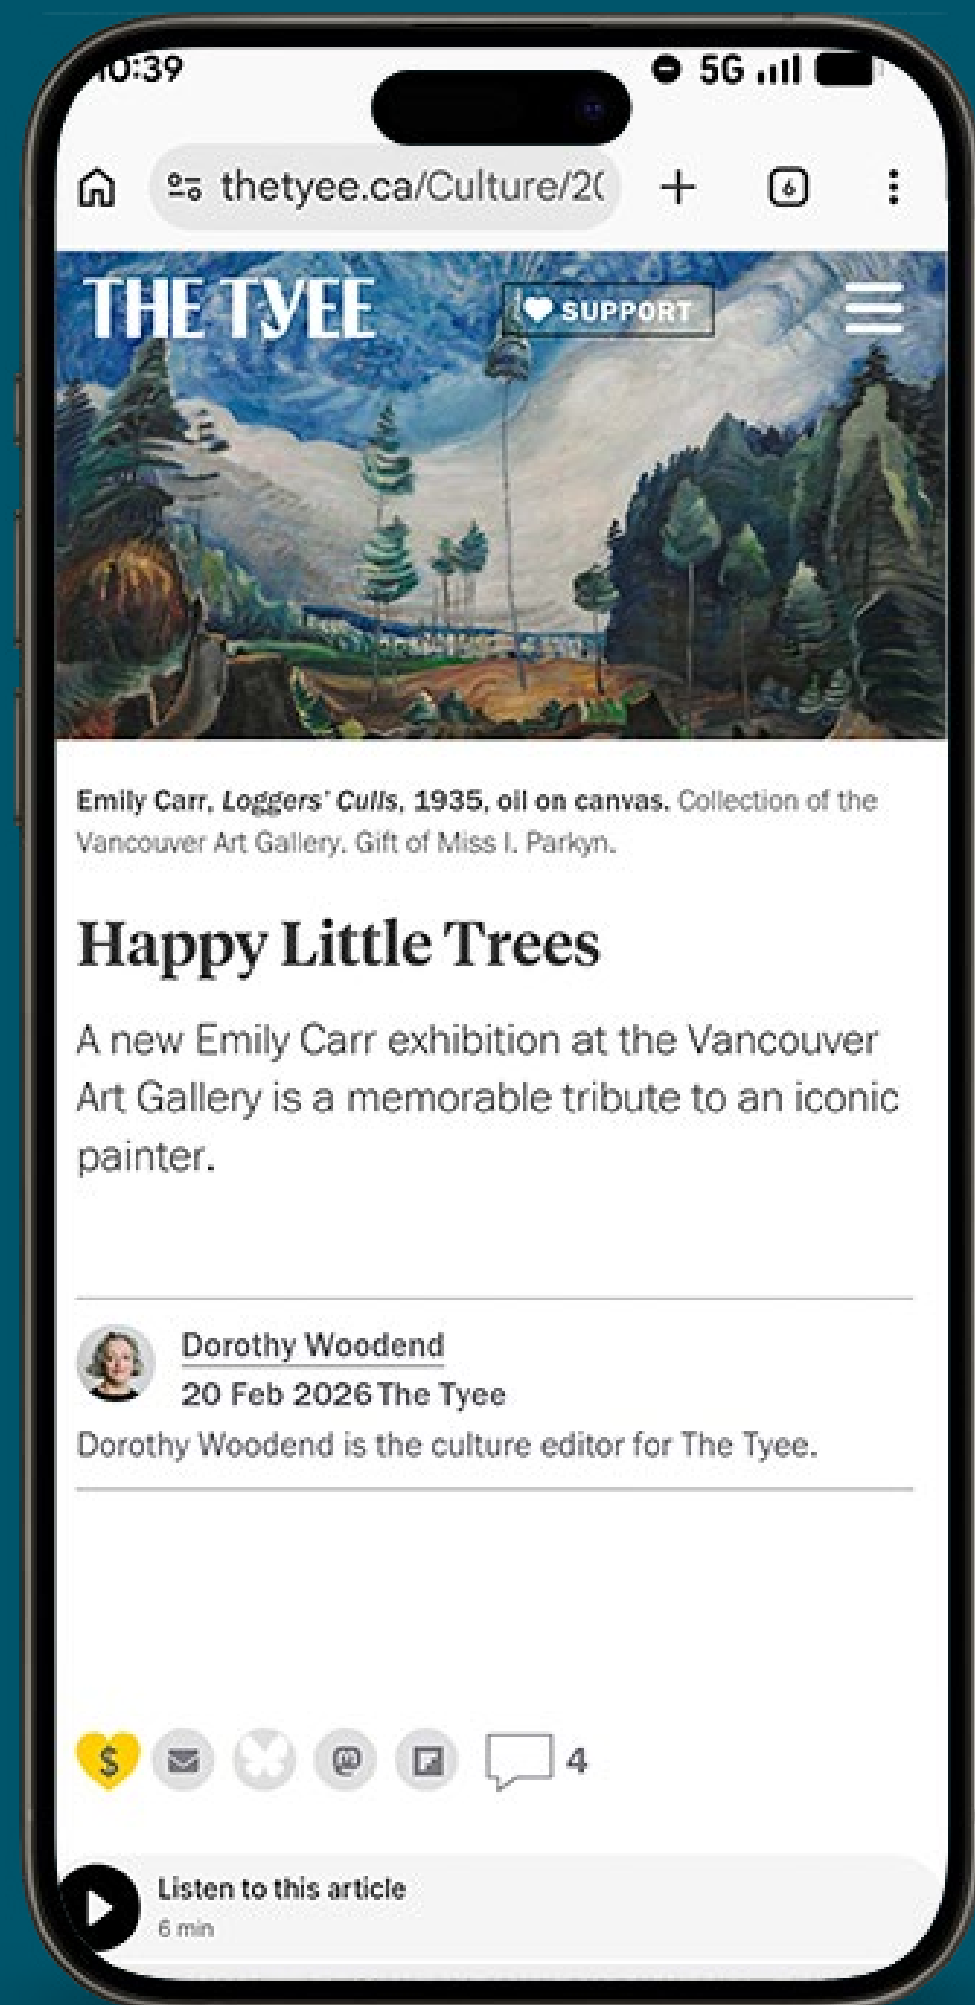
10:39 5G

thetyee.ca/Culture/2(

6

THE TYEE

SUPPORT

Emily Carr, *Loggers' Culls*, 1935, oil on canvas. Collection of the Vancouver Art Gallery. Gift of Miss I. Parkyn.

Happy Little Trees

A new Emily Carr exhibition at the Vancouver Art Gallery is a memorable tribute to an iconic painter.

Dorothy Woodend

20 Feb 2026 The Tyee

Dorothy Woodend is the culture editor for The Tyee.

$

4

Listen to this article

6 min